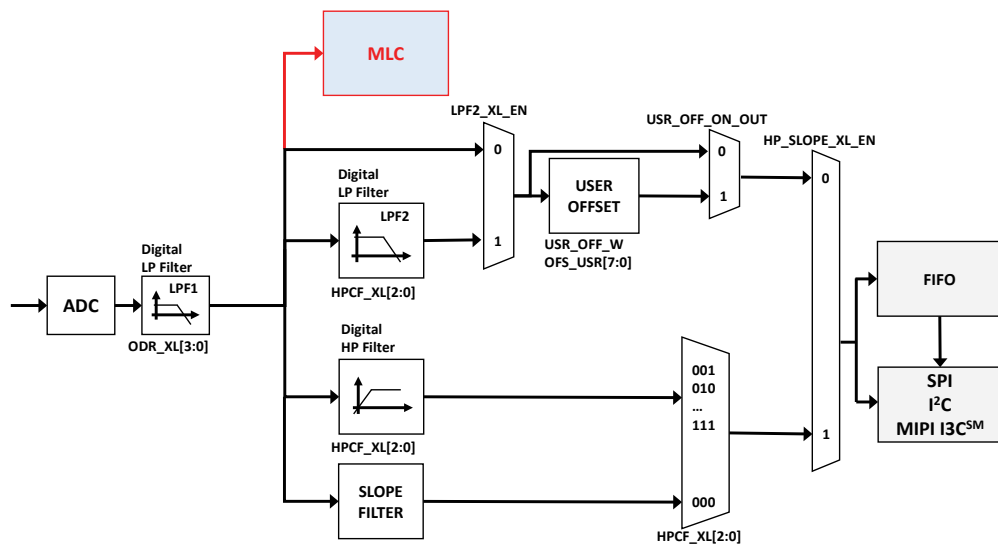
MLC

LPF2_XL_EN

USR_OFF_ON_OUT

HP_SLOPE_XL_EN

0

0

0

Digital LP Filter

LPF2

USER OFFSET

1

1

1

USR_OFF_W OFS_USR[7:0]

HPCF_XL[2:0]

Digital LP Filter

LPF1

ADC

ODR_XL[3:0]

FIFO

Digital HP Filter

001
010
...
111

SPI
$I^2C$
MIPI I3C$^{SM}$

HPCF_XL[2:0]

SLOPE FILTER

000

HPCF_XL[2:0]